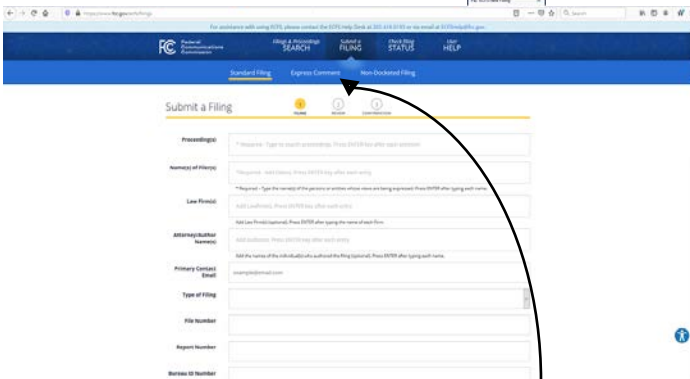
https://www.fcc.gov/ecfs/filings

For assistance with using ECFS, please contact the ECFS Help Desk at 202-418-0193 or via email at ECFSHelp@fcc.gov

FCC Federal Communications Commission

Filings & Proceedings SEARCH

Submit a FILING

Check Filing STATUS

User HELP

Standard Filing

Express Comment

Non-Docketed Filing

Submit a Filing

1 FILING

2 REVIEW

3 CONFIRMATION

Proceeding(s)

* Required - Type to search proceedings. Press ENTER key after each selection

Name(s) of Filer(s)

* Required - Add Filer(s). Press ENTER key after each entry

* Required – Type the name(s) of the persons or entities whose views are being expressed. Press ENTER after typing each name.

Law Firm(s)

Add Lawfirm(s). Press ENTER key after each entry

Add Law Firm(s) (optional). Press ENTER after typing the name of each firm.

Attorney/Author Name(s)

Add Author(s). Press ENTER key after each entry

Add the name of the individual(s) who authored the filing (optional). Press ENTER after typing each name.

Primary Contact Email

example@email.com

Type of Filing

File Number

Report Number

Bureau ID Number